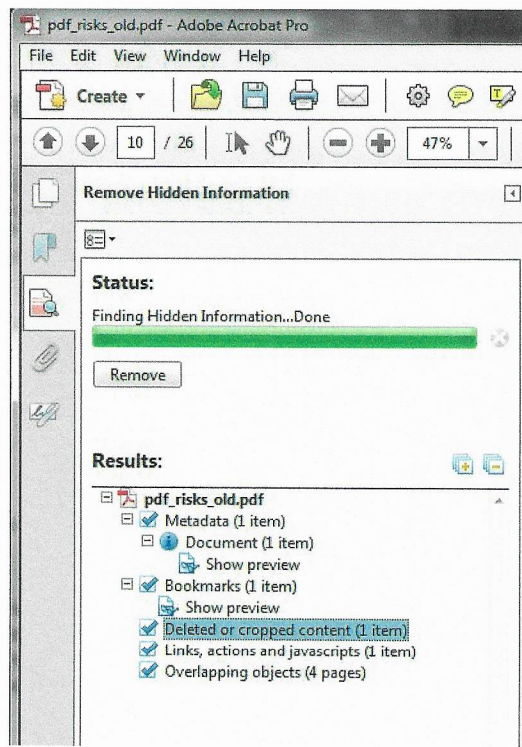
pdf_risks_old.pdf - Adobe Acrobat Pro

File Edit View Window Help

Create

10 / 26

47%

Remove Hidden Information

Status:

Finding Hidden Information...Done

Remove

Results:

pdf_risks_old.pdf
Metadata (1 item)
Document (1 item)
Show preview
Bookmarks (1 item)
Show preview
Deleted or cropped content (1 item)
Links, actions and javascripts (1 item)
Overlapping objects (4 pages)